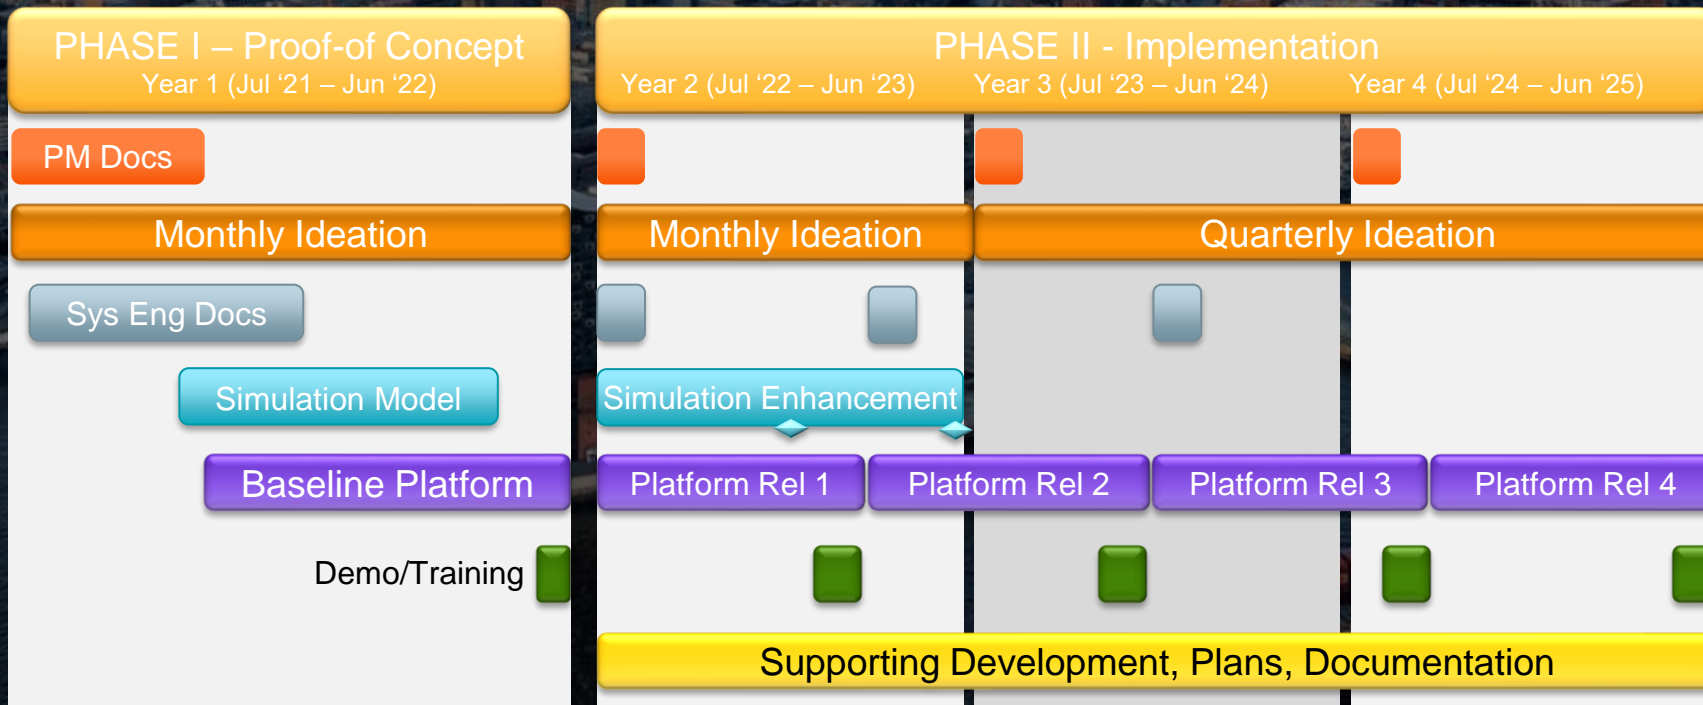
PHASE I – Proof-of Concept
Year 1 (Jul ‘21 – Jun ‘22)

PHASE II - Implementation
Year 2 (Jul ‘22 – Jun ‘23)
Year 3 (Jul ‘23 – Jun ‘24)
Year 4 (Jul ‘24 – Jun ‘25)

PM Docs

Monthly Ideation

Monthly Ideation

Quarterly Ideation

Sys Eng Docs

Simulation Model

Simulation Enhancement

Baseline Platform

Platform Rel 1

Platform Rel 2

Platform Rel 3

Platform Rel 4

Demo/Training

Supporting Development, Plans, Documentation